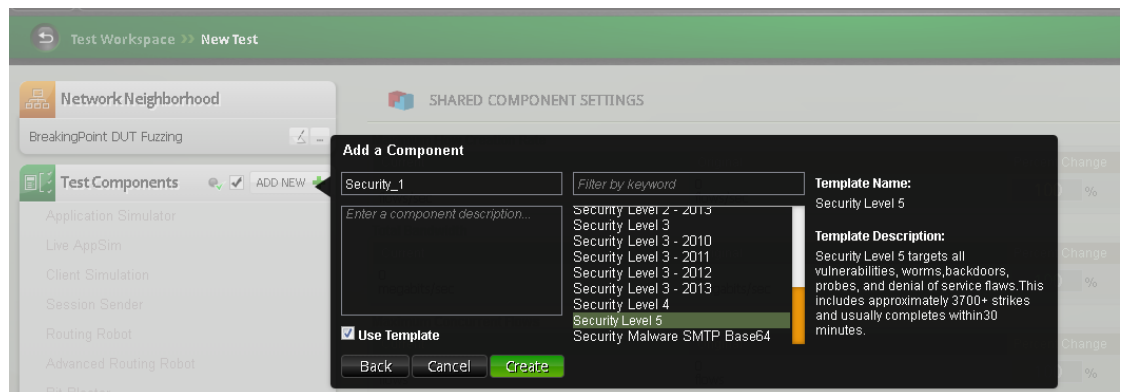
Test Workspace >> New Test

Network Neighborhood

BreakingPoint DUT Fuzzing

Test Components

ADD NEW

Application Simulator

Live AppSim

Client Simulation

Session Sender

Routing Robot

Advanced Routing Robot

SHARED COMPONENT SETTINGS

Change

%

Change

%

Change

%

Add a Component

Security_1

Enter a component description...

Use Template

Back

Cancel

Create

Filter by keyword

Security Level 2 - 2013
Security Level 3
Security Level 3 - 2010
Security Level 3 - 2011
Security Level 3 - 2012
Security Level 3 - 2013
Security Level 4
Security Level 5
Security Malware SMTP Base64

Template Name:

Security Level 5

Template Description:

Security Level 5 targets all vulnerabilities, worms,backdoors, probes, and denial of service flaws.This includes approximately 3700+ strikes and usually completes within30 minutes.